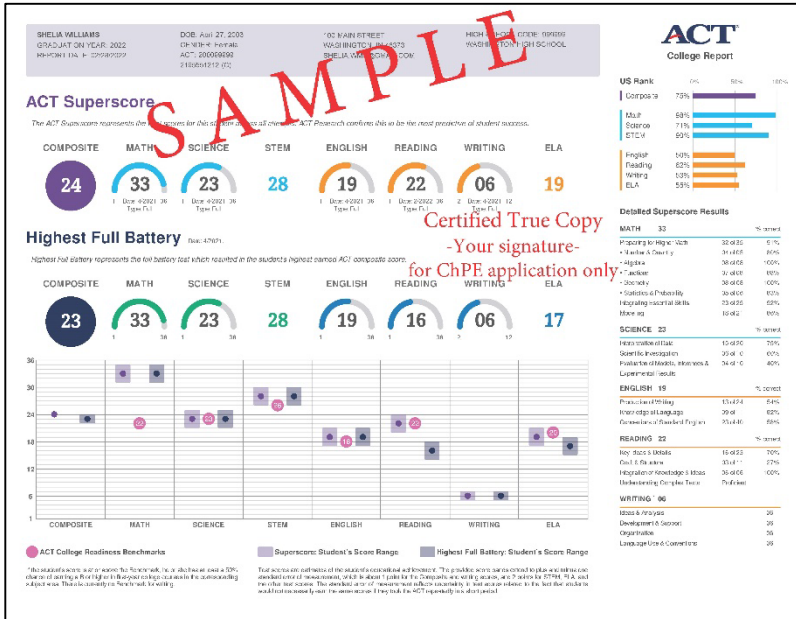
SHELIA WILLIAMS
GRADUATION YEAR: 2022
REPORT DATE: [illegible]

DOB: Apr 27, 2003
GENDER: Female
ACT: 200099099
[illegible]

100 MAIN STREET
WASHINGTON, IN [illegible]
SHELIA.W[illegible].COM

HIGH SCHOOL CODE: 999999
WASHINGTON HIGH SCHOOL

ACT
College Report

SAMPLE

ACT Superscore

The ACT Superscore represents the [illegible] scores for this student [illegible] all of the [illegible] ACT Research confirms this to be the most predictive of student success.

COMPOSITE 24
MATH 33
1 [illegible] 36
SCIENCE 23
1 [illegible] 36
STEM 28
ENGLISH 19
1 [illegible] 36
READING 22
1 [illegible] 36
WRITING 06
2 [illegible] 12
ELA 19

Certified True Copy
-Your signature-
for ChPE application only

Highest Full Battery Date: 4/2021

Highest full battery represents the full battery test which resulted in the student's highest earned ACT composite score.

COMPOSITE 23
MATH 33
1 36
SCIENCE 23
1 36
STEM 28
ENGLISH 19
1 36
READING 16
1 36
WRITING 06
2 12
ELA 17

36
30
24
18
12
6
1

COMPOSITE MATH SCIENCE STEM ENGLISH READING WRITING ELA

22 23 26 18 22 20

ACT College Readiness Benchmarks
Superscore: Student's Score Range
Highest Full Battery: Student's Score Range

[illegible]

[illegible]

US Rank
0% 50% 100%
Composite 73%
Math 98%
Science 71%
STEM 90%
English 50%
Reading 62%
Writing 53%
ELA 55%

Detailed Superscore Results

MATH 33 % correct
Preparing for Higher Math 32 of 35 91%
Number & Quantity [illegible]
Algebra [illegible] 100%
Functions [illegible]
Geometry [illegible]
Statistics & Probability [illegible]
Integrating Essential Skills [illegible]
Modeling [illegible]

SCIENCE 23
Interpretation of Data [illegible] 70%
Scientific Investigation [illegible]
Evaluation of Models, Inferences & Experimental Results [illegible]

ENGLISH 19 % correct
Production of Writing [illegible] 54%
Knowledge of Language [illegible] 62%
Conventions of Standard English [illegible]

READING 22 % correct
Key Ideas & Details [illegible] 70%
Craft & Structure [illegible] 57%
Integration of Knowledge & Ideas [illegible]
Understanding Complex Texts Proficient

WRITING 06
Ideas & Analysis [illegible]
Development & Support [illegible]
Organization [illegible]
Language Use & Conventions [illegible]